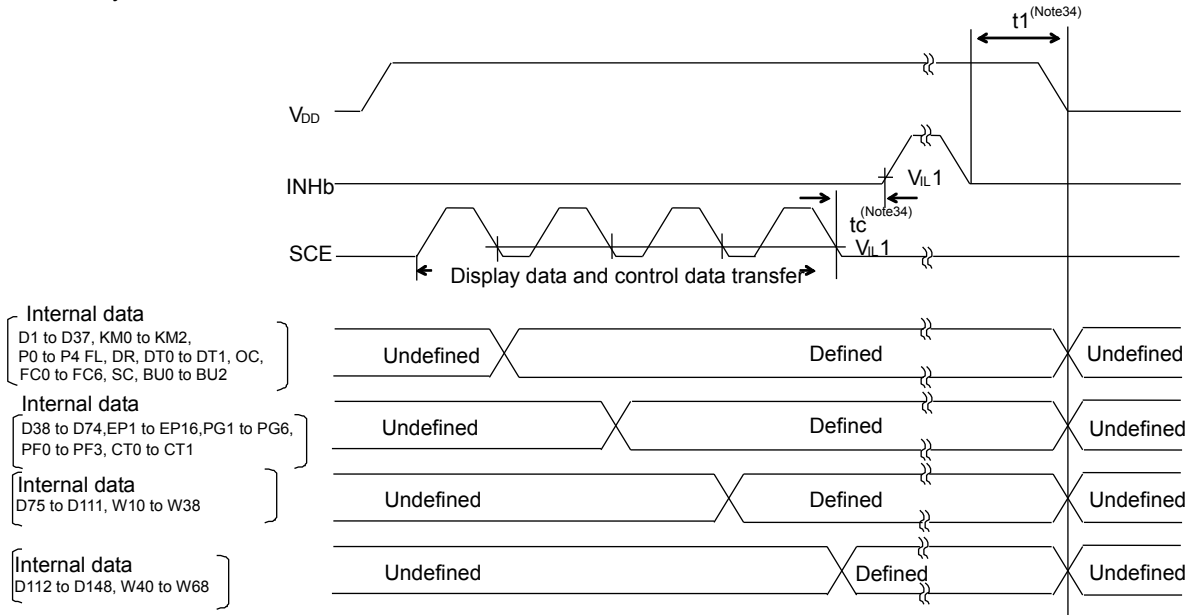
$t1^{(Note34)}$

$V_{DD}$

INHb

$V_{IL}1$

$tc^{(Note34)}$

SCE

$V_{IL}1$

Display data and control data transfer

Internal data
D1 to D37, KM0 to KM2, P0 to P4 FL, DR, DT0 to DT1, OC, FC0 to FC6, SC, BU0 to BU2

Undefined

Defined

Undefined

Internal data
D38 to D74,EP1 to EP16,PG1 to PG6, PF0 to PF3, CT0 to CT1

Undefined

Defined

Undefined

Internal data
D75 to D111, W10 to W38

Undefined

Defined

Undefined

Internal data
D112 to D148, W40 to W68

Undefined

Defined

Undefined